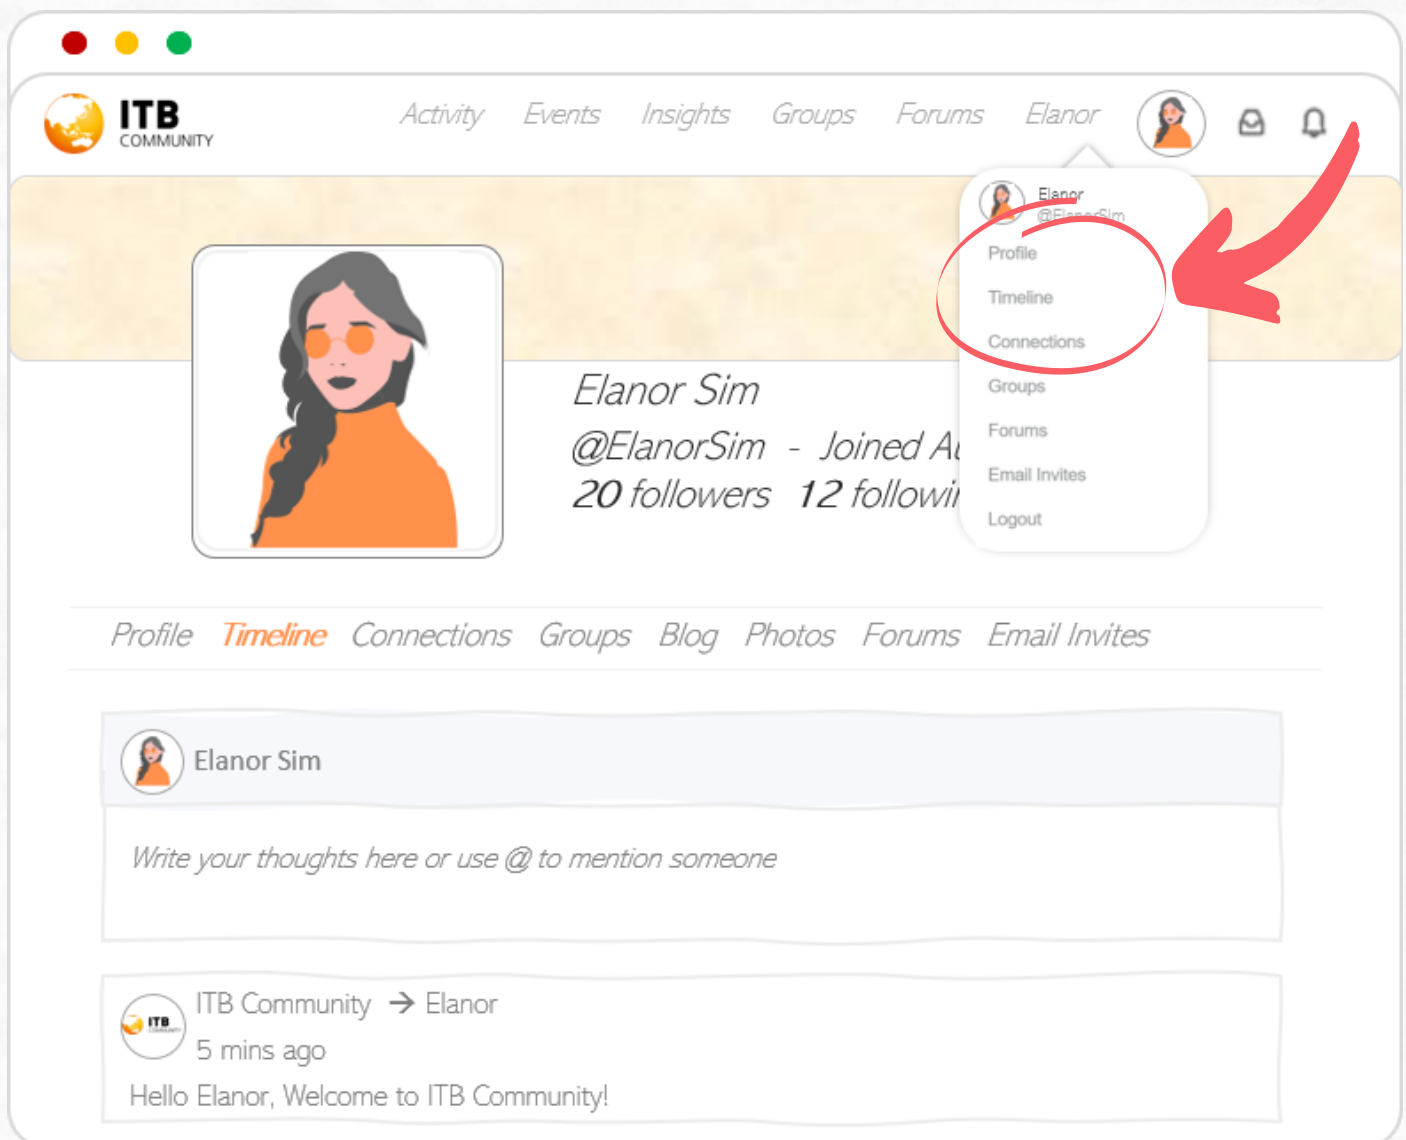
ITB COMMUNITY

Activity Events Insights Groups Forums Elanor

Elanor
@ElanorSim

Profile
Timeline
Connections
Groups
Forums
Email Invites
Logout

Elanor Sim
@ElanorSim - Joined A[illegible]
20 followers 12 followi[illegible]

Profile Timeline Connections Groups Blog Photos Forums Email Invites

Elanor Sim

Write your thoughts here or use @ to mention someone

ITB

ITB Community → Elanor
5 mins ago
Hello Elanor, Welcome to ITB Community!